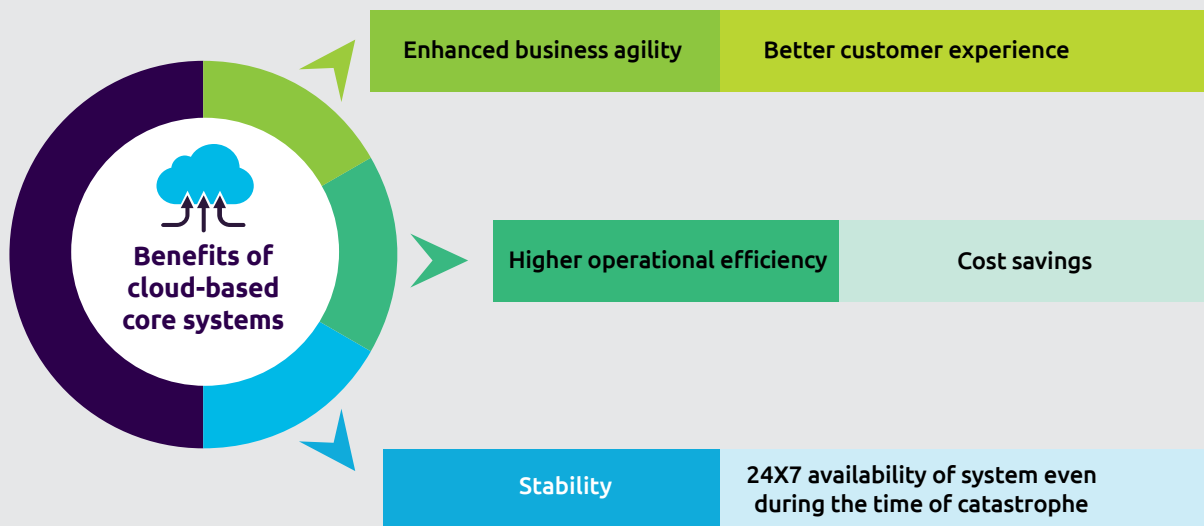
Benefits of cloud-based core systems

Enhanced business agility

Better customer experience

Higher operational efficiency

Cost savings

Stability

24X7 availability of system even during the time of catastrophe